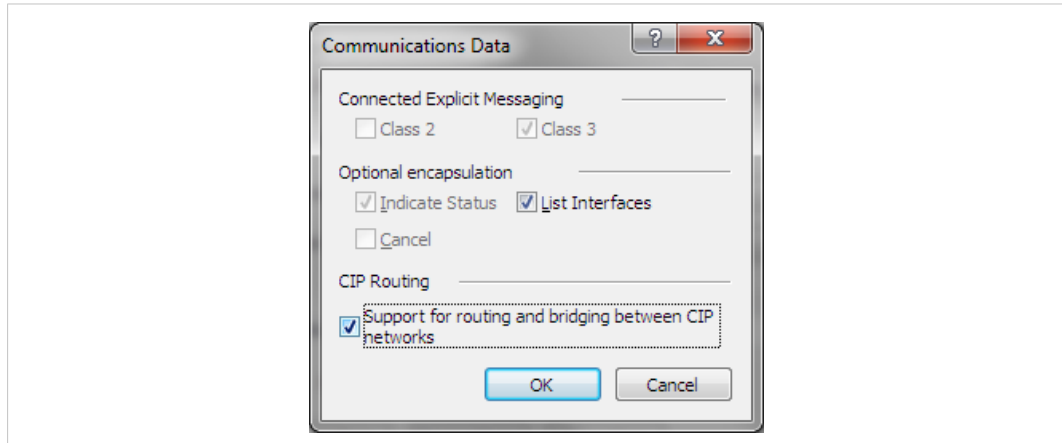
Communications Data

?

X

Connected Explicit Messaging

Class 2

Class 3

Optional encapsulation

Indicate Status

List Interfaces

Cancel

CIP Routing

Support for routing and bridging between CIP networks

OK

Cancel